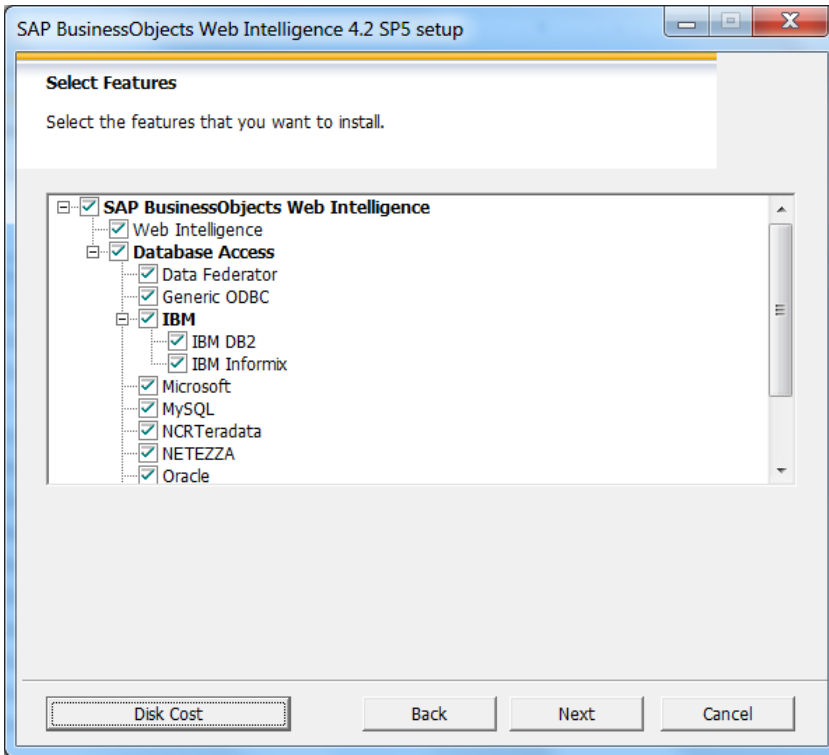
SAP BusinessObjects Web Intelligence 4.2 SP5 setup

Select Features

Select the features that you want to install.

SAP BusinessObjects Web Intelligence
Web Intelligence
Database Access
Data Federator
Generic ODBC
IBM
IBM DB2
IBM Informix
Microsoft
MySQL
NCRTeradata
NETEZZA
Oracle

Disk Cost
Back
Next
Cancel